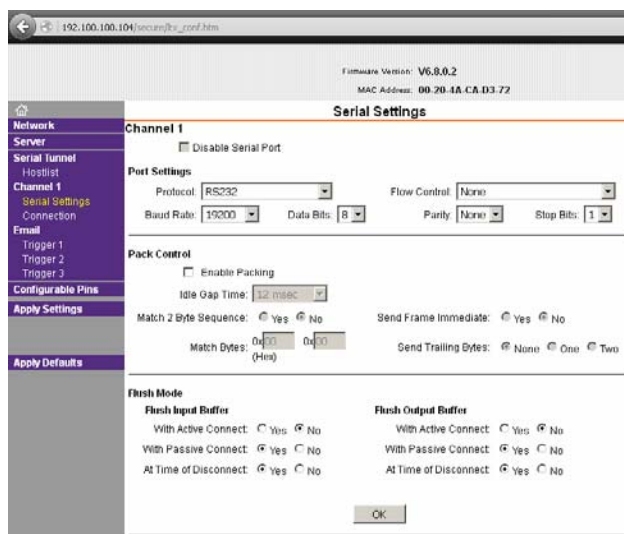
192.100.100.104/secure/ltx_conf.htm

Firmware Version: V6.8.0.2
MAC Address: 00-20-4A-CA-D3-72

Serial Settings

Network
Server
Serial Tunnel
Hostlist
Channel 1
Serial Settings
Connection
Email
Trigger 1
Trigger 2
Trigger 3
Configurable Pins
Apply Settings

Apply Defaults

Channel 1
Disable Serial Port

Port Settings
Protocol: RS232
Flow Control: None
Baud Rate: 19200
Data Bits: 8
Parity: None
Stop Bits: 1

Pack Control
Enable Packing
Idle Gap Time: 12 msec
Match 2 Byte Sequence: Yes No
Send Frame Immediate: Yes No
Match Bytes: 0x00 0x00 (Hex)
Send Trailing Bytes: None One Two

Flush Mode
Flush Input Buffer
With Active Connect: Yes No
With Passive Connect: Yes No
At Time of Disconnect: Yes No
Flush Output Buffer
With Active Connect: Yes No
With Passive Connect: Yes No
At Time of Disconnect: Yes No

OK